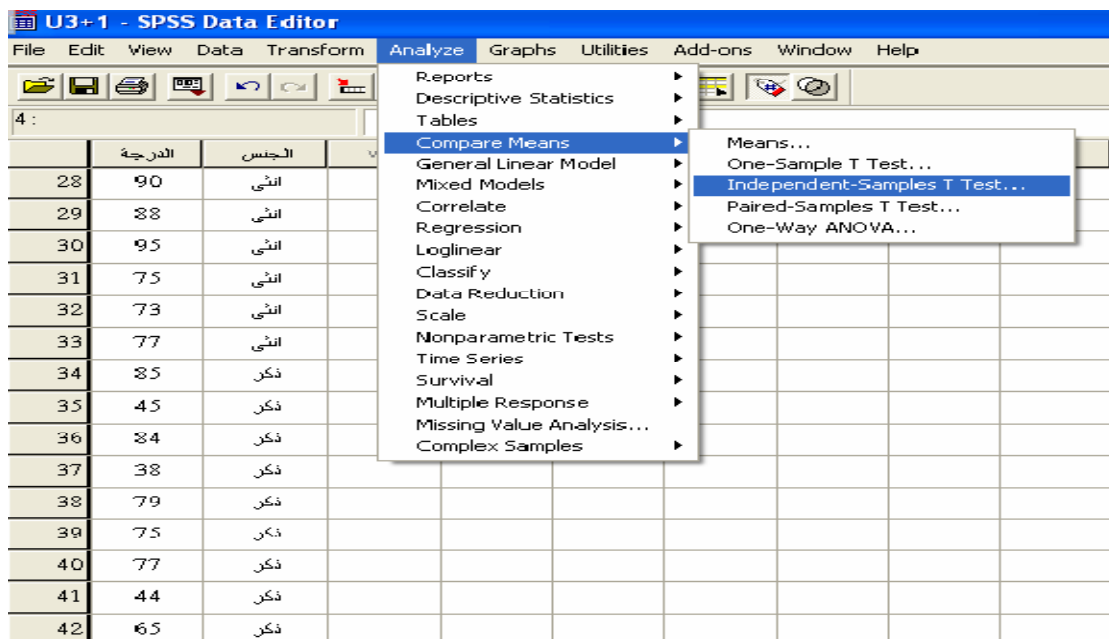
U3+1 - SPSS Data Editor

File Edit View Data Transform Analyze Graphs Utilities Add-ons Window Help

4 :

Reports
Descriptive Statistics
Tables
Compare Means
General Linear Model
Mixed Models
Correlate
Regression
Loglinear
Classify
Data Reduction
Scale
Nonparametric Tests
Time Series
Survival
Multiple Response
Missing Value Analysis...
Complex Samples

Means...
One-Sample T Test...
Independent-Samples T Test...
Paired-Samples T Test...
One-Way ANOVA...

| | الدرجة | الجنس |
|---|---|---|
| 28 | 90 | انثى |
| 29 | 88 | انثى |
| 30 | 95 | انثى |
| 31 | 75 | انثى |
| 32 | 73 | انثى |
| 33 | 77 | انثى |
| 34 | 85 | ذكر |
| 35 | 45 | ذكر |
| 36 | 84 | ذكر |
| 37 | 38 | ذكر |
| 38 | 79 | ذكر |
| 39 | 75 | ذكر |
| 40 | 77 | ذكر |
| 41 | 44 | ذكر |
| 42 | 65 | ذكر |